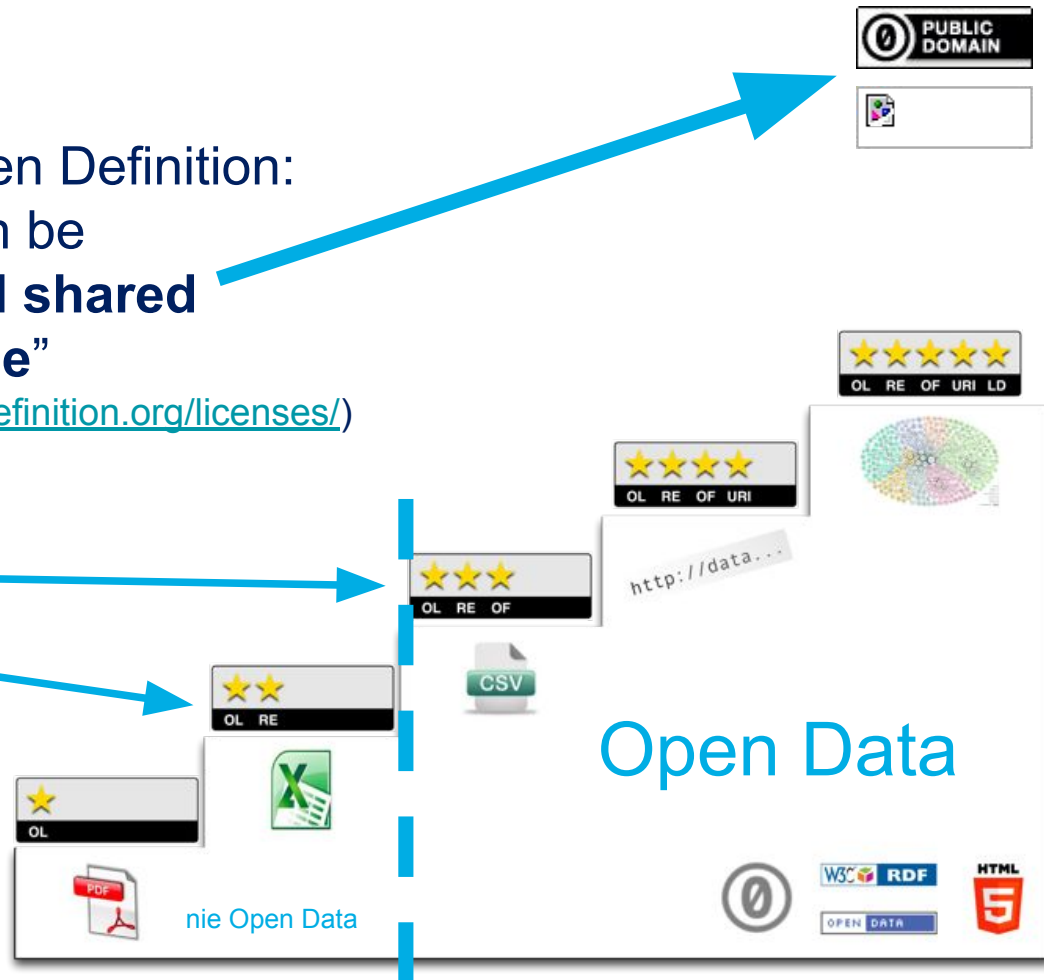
PUBLIC DOMAIN

en Definition:
n be
**l shared**
**e**"
efinition.org/licenses/)

OL RE OF URI LD

OL RE OF URI

http://data...

OL RE OF

CSV

OL RE

OL

PDF

nie Open Data

Open Data

W3C RDF

OPEN DATA

HTML 5